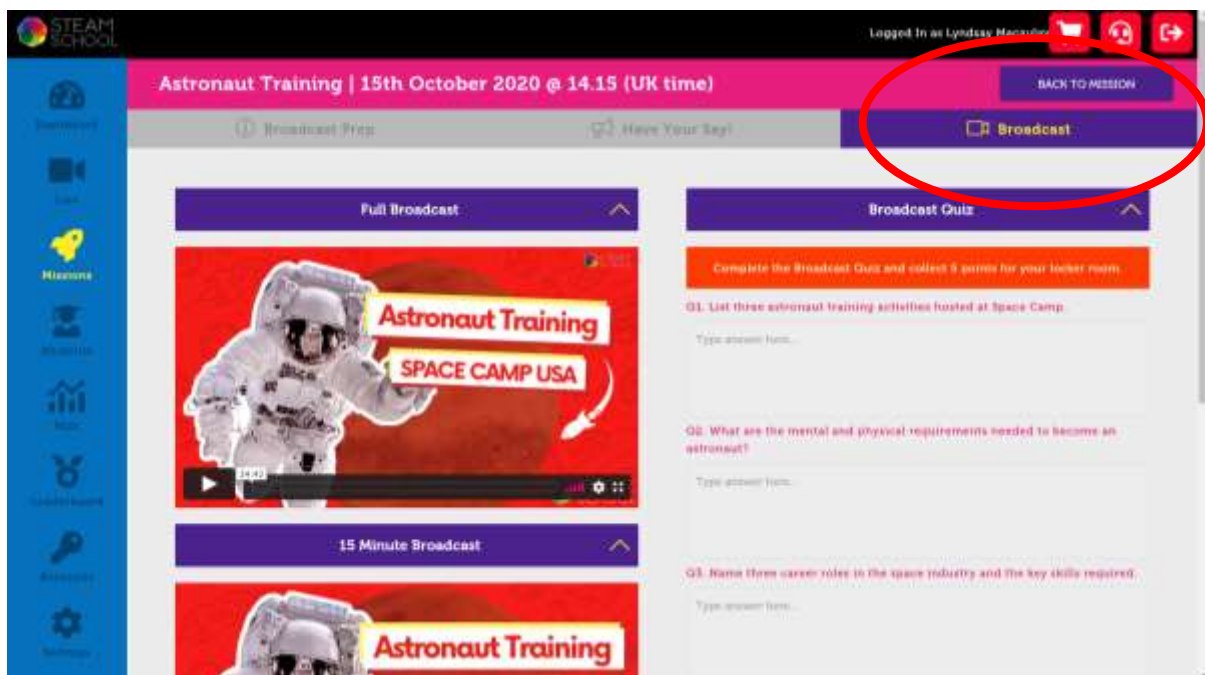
STEAM SCHOOL

Logged In as Lyndsay Macaulay

Dashboard
Live
Missions
Students
Stats
Leaderboard
Accounts
Settings

Astronaut Training | 15th October 2020 @ 14.15 (UK time)

BACK TO MISSION

Broadcast Prep
Have Your Say!
Broadcast

Full Broadcast

Astronaut Training
SPACE CAMP USA

14:42

15 Minute Broadcast

Astronaut Training

Broadcast Quiz

Complete the Broadcast Quiz and collect 5 points for your locker room.

Q1. List three astronaut training activities hosted at Space Camp

Type answer here...

Q2. What are the mental and physical requirements needed to become an astronaut?

Type answer here...

Q3. Name three career roles in the space industry and the key skills required.

Type answer here...